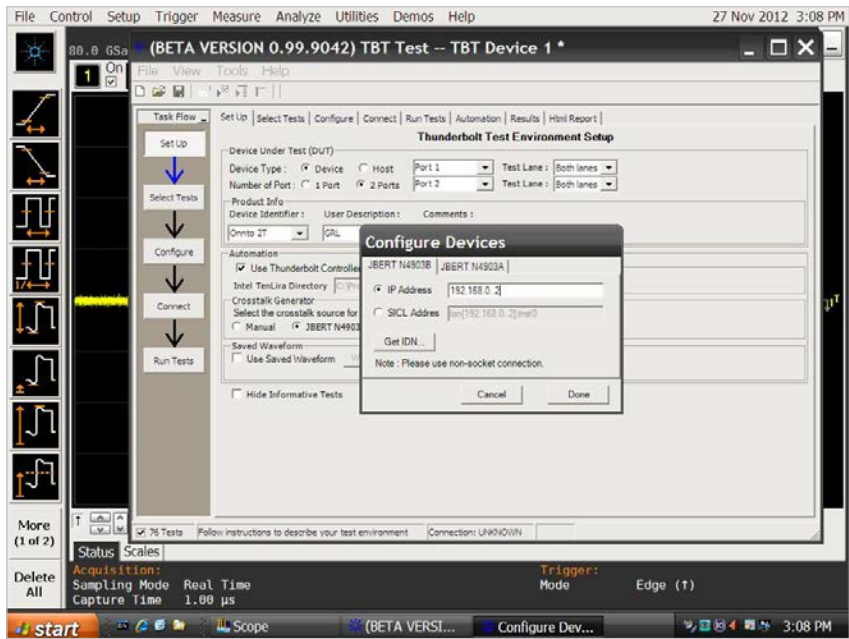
File Control Setup Trigger Measure Analyze Utilities Demos Help 27 Nov 2012 3:08 PM

80.0 GSa

1 On

(BETA VERSION 0.99.9042) TBT Test -- TBT Device 1 *

File View Tools Help

Task Flow

Set Up

Select Tests

Configure

Connect

Run Tests

Set Up | Select Tests | Configure | Connect | Run Tests | Automation | Results | Html Report

Thunderbolt Test Environment Setup

Device Under Test (DUT)

Device Type: Device Host Port 1 Test Lane: Both lanes

Number of Port: 1 Port 2 Ports Port 2 Test Lane: Both lanes

Product Info

Device Identifier: User Description: Comments:

Onnto 2T GRL

Automation

Use Thunderbolt Controller

Intel TenLira Directory C:\Pro

Crosstalk Generator

Select the crosstalk source for

Manual JBERT N4903

Saved Waveform

Use Saved Waveform

Hide Informative Tests

Configure Devices

JBERT N4903B JBERT N4903A

IP Address 192.168.0.2

SICL Addres lan[192.168.0.2]:inst0

Get IDN...

Note : Please use non-socket connection.

Cancel Done

More (1 of 2)

76 Tests Follow instructions to describe your test environment Connection: UNKNOWN

Status Scales

Delete All

Acquisition:
Sampling Mode Real Time
Capture Time 1.00 µs

Trigger:
Mode Edge (↑)

start Scope (BETA VERSI... Configure Dev... 3:08 PM